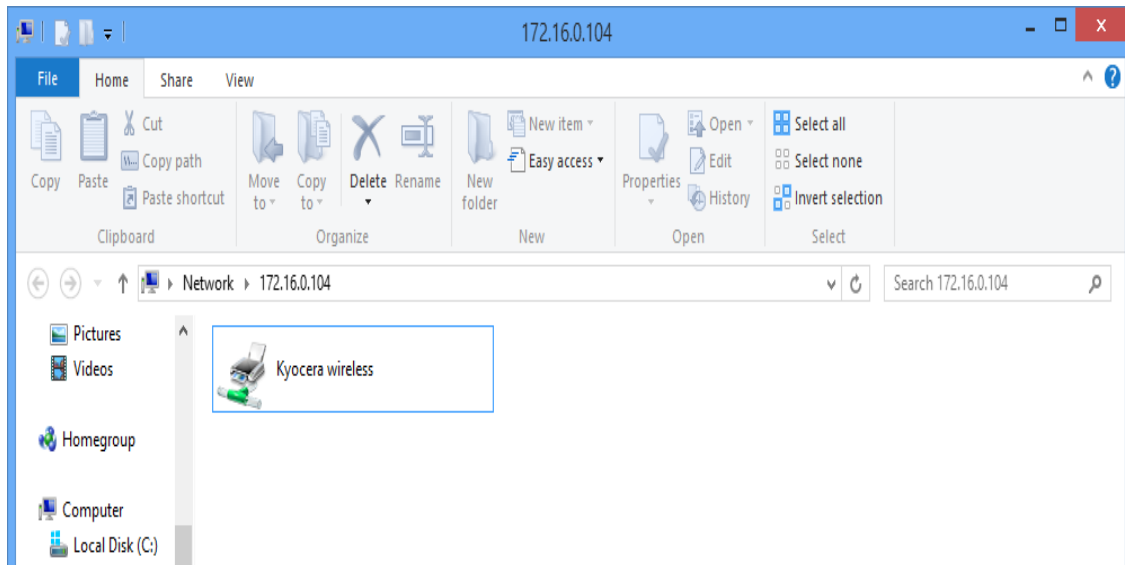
172.16.0.104

File Home Share View

Copy Paste Cut Copy path Paste shortcut Clipboard

Move to Copy to Delete Rename Organize

New folder New item Easy access New

Properties Open Edit History Open

Select all Select none Invert selection Select

Network › 172.16.0.104

Search 172.16.0.104

Pictures
Videos

Homegroup

Computer
Local Disk (C:)

Kyocera wireless